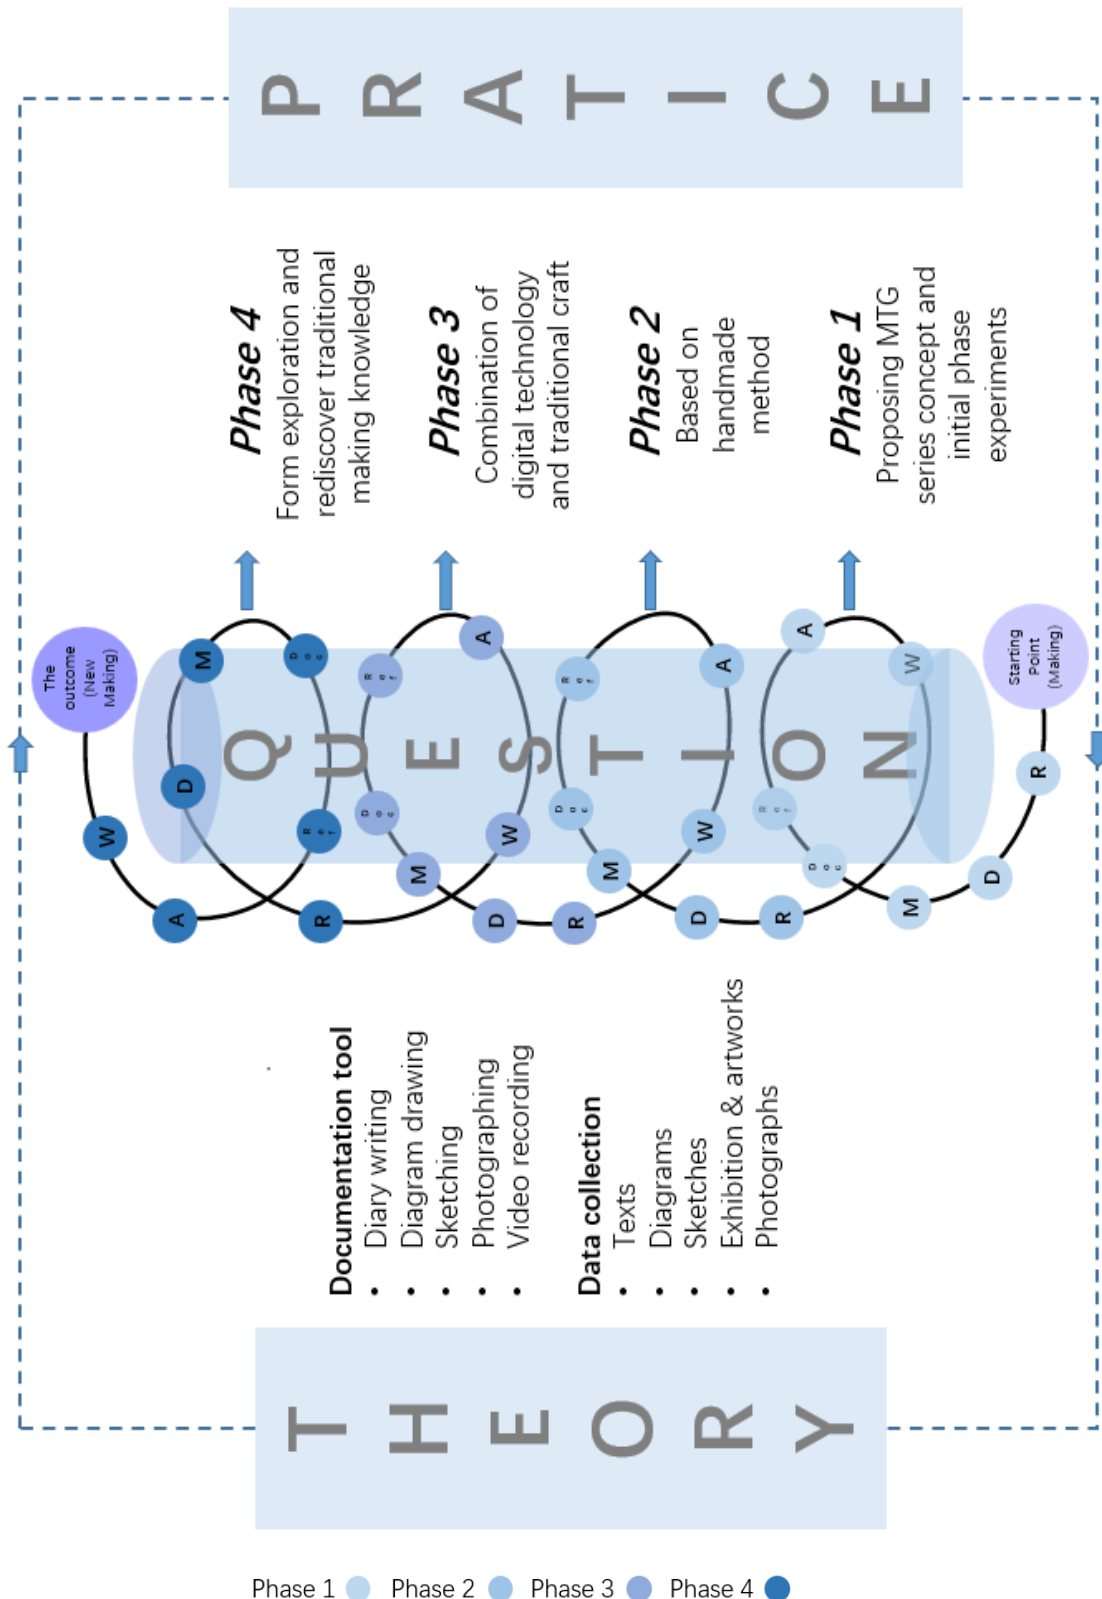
PRATICE

Phase 4
Form exploration and rediscover traditional making knowledge

Phase 3
Combination of digital technology and traditional craft

Phase 2
Based on handmade method

Phase 1
Proposing MTG series concept and initial phase experiments

The outcome (New Making)

Starting Point (Making)

QUESTION

M Doc Ref D W A R Ref Doc A M W D R Ref Doc A M W D R A Ref Doc W M D R

Documentation tool
• Diary writing
• Diagram drawing
• Sketching
• Photographing
• Video recording

Data collection
• Texts
• Diagrams
• Sketches
• Exhibition & artworks
• Photographs

THEORY

Phase 1 Phase 2 Phase 3 Phase 4